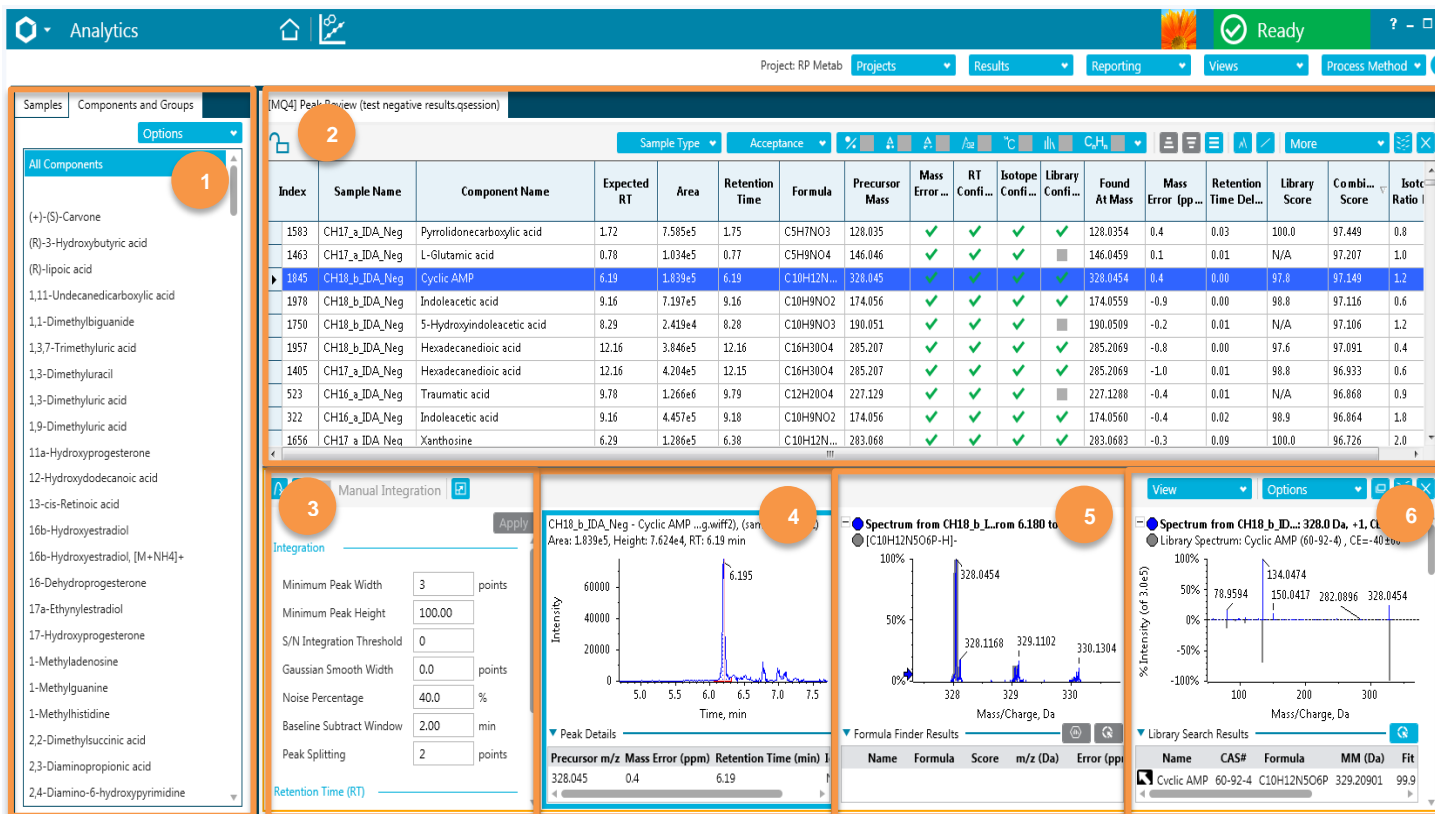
Analytics

Ready

? –

Project: RP Metab Projects Results Reporting Views Process Method

Samples Components and Groups

Options

All Components

1

(+)-(S)-Carvone
(R)-3-Hydroxybutyric acid
(R)-lipoic acid
1,11-Undecanedicarboxylic acid
1,1-Dimethylbiguanide
1,3,7-Trimethyluric acid
1,3-Dimethyluracil
1,3-Dimethyluric acid
1,9-Dimethyluric acid
11a-Hydroxyprogesterone
12-Hydroxydodecanoic acid
13-cis-Retinoic acid
16b-Hydroxyestradiol
16b-Hydroxyestradiol, [M+NH4]+
16-Dehydroprogesterone
17a-Ethynylestradiol
17-Hydroxyprogesterone
1-Methyladenosine
1-Methylguanine
1-Methylhistidine
2,2-Dimethylsuccinic acid
2,3-Diaminopropionic acid
2,4-Diamino-6-hydroxypyrimidine

[MQ4] Peak Review (test negative results.qsession)

2

Sample Type Acceptance More

| Index | Sample Name | Component Name | Expected RT | Area | Retention Time | Formula | Precursor Mass | Mass Error ... | RT Confi... | Isotope Confi... | Library Confi... | Found At Mass | Mass Error (pp... | Retention Time Del... | Library Score | Combi... Score | Isoto Ratio |
|---|---|---|---|---|---|---|---|---|---|---|---|---|---|---|---|---|---|
| 1583 | CH17_a_IDA_Neg | Pyrrolidonecarboxylic acid | 1.72 | 7.585e5 | 1.75 | C5H7NO3 | 128.035 | ✓ | ✓ | ✓ | ✓ | 128.0354 | 0.4 | 0.03 | 100.0 | 97.449 | 0.8 |
| 1463 | CH17_a_IDA_Neg | L-Glutamic acid | 0.78 | 1.034e5 | 0.77 | C5H9NO4 | 146.046 | ✓ | ✓ | ✓ | | 146.0459 | 0.1 | 0.01 | N/A | 97.207 | 1.0 |
| 1845 | CH18_b_IDA_Neg | Cyclic AMP | 6.19 | 1.839e5 | 6.19 | C10H12N... | 328.045 | ✓ | ✓ | ✓ | ✓ | 328.0454 | 0.4 | 0.00 | 97.8 | 97.149 | 1.2 |
| 1978 | CH18_b_IDA_Neg | Indoleacetic acid | 9.16 | 7.197e5 | 9.16 | C10H9NO2 | 174.056 | ✓ | ✓ | ✓ | ✓ | 174.0559 | -0.9 | 0.00 | 98.8 | 97.116 | 0.6 |
| 1750 | CH18_b_IDA_Neg | 5-Hydroxyindoleacetic acid | 8.29 | 2.419e4 | 8.28 | C10H9NO3 | 190.051 | ✓ | ✓ | ✓ | | 190.0509 | -0.2 | 0.01 | N/A | 97.106 | 1.2 |
| 1957 | CH18_b_IDA_Neg | Hexadecanedioic acid | 12.16 | 3.846e5 | 12.16 | C16H30O4 | 285.207 | ✓ | ✓ | ✓ | ✓ | 285.2069 | -0.8 | 0.00 | 97.6 | 97.091 | 0.4 |
| 1405 | CH17_a_IDA_Neg | Hexadecanedioic acid | 12.16 | 4.204e5 | 12.15 | C16H30O4 | 285.207 | ✓ | ✓ | ✓ | ✓ | 285.2069 | -1.0 | 0.01 | 98.8 | 96.933 | 0.6 |
| 523 | CH16_a_IDA_Neg | Traumatic acid | 9.78 | 1.266e6 | 9.79 | C12H20O4 | 227.129 | ✓ | ✓ | ✓ | | 227.1288 | -0.4 | 0.01 | N/A | 96.868 | 0.9 |
| 322 | CH16_a_IDA_Neg | Indoleacetic acid | 9.16 | 4.457e5 | 9.18 | C10H9NO2 | 174.056 | ✓ | ✓ | ✓ | ✓ | 174.0560 | -0.4 | 0.02 | 98.9 | 96.864 | 1.8 |
| 1656 | CH17_a_IDA_Neg | Xanthosine | 6.29 | 1.286e5 | 6.38 | C10H12N... | 283.068 | ✓ | ✓ | ✓ | ✓ | 283.0683 | -0.3 | 0.09 | 100.0 | 96.726 | 2.0 |

3

Manual Integration

Apply

Integration

Minimum Peak Width 3 points
Minimum Peak Height 100.00
S/N Integration Threshold 0
Gaussian Smooth Width 0.0 points
Noise Percentage 40.0 %
Baseline Subtract Window 2.00 min
Peak Splitting 2 points

Retention Time (RT)

CH18_b_IDA_Neg - Cyclic AMP ...g.wiff2), (sam
Area: 1.839e5, Height: 7.624e4, RT: 6.19 min

4

60000
40000
20000
0
Intensity
6.195
5.0 5.5 6.0 6.5 7.0 7.5
Time, min

Peak Details

| Precursor m/z | Mass Error (ppm) | Retention Time (min) |
|---|---|---|
| 328.045 | 0.4 | 6.19 |

Spectrum from CH18_b_L...rom 6.180 to

5

[C10H12N5O6P-H]-

100%
50%
0%
328.0454
328.1168
329.1102
330.1304
328 329 330
Mass/Charge, Da

Formula Finder Results

| Name | Formula | Score | m/z (Da) | Error (pp |
|---|---|---|---|---|

View Options

Spectrum from CH18_b_ID...: 328.0 Da, +1, C

6

Library Spectrum: Cyclic AMP (60-92-4) , CE=-40±0

100%
50%
0%
-50%
-100%
% Intensity (of 3.0e5)
78.9594
134.0474
150.0417
282.0896
328.0454
100 200 300
Mass/Charge, Da

Library Search Results

| Name | CAS# | Formula | MM (Da) | Fit |
|---|---|---|---|---|
| Cyclic AMP | 60-92-4 | C10H12N5O6P | 329.20901 | 99.9 |